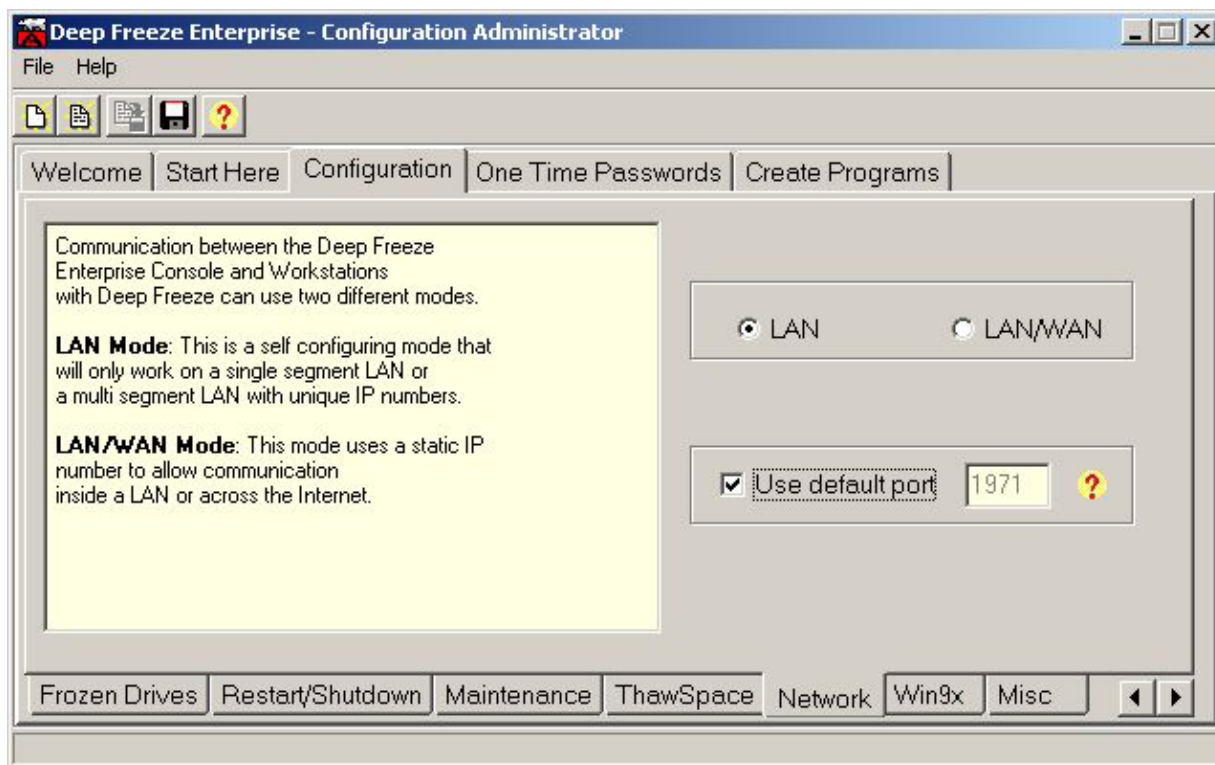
Deep Freeze Enterprise - Configuration Administrator

File Help

Welcome | Start Here | Configuration | One Time Passwords | Create Programs

Communication between the Deep Freeze Enterprise Console and Workstations with Deep Freeze can use two different modes.

**LAN Mode**: This is a self configuring mode that will only work on a single segment LAN or a multi segment LAN with unique IP numbers.

**LAN/WAN Mode**: This mode uses a static IP number to allow communication inside a LAN or across the Internet.

LAN

LAN/WAN

Use default port 1971 ?

Frozen Drives | Restart/Shutdown | Maintenance | ThawSpace | Network | Win9x | Misc